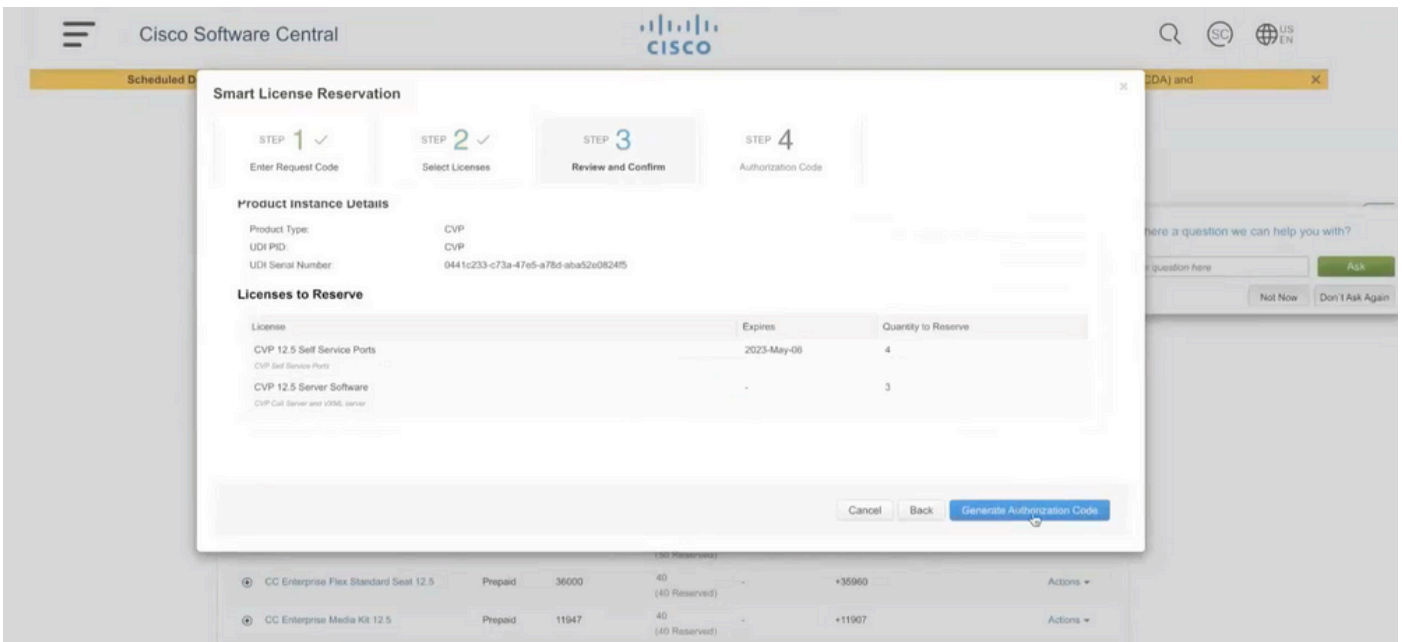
Cisco Software Central

cisco

SC US EN

Scheduled D

CDA) and

×

Smart License Reservation

STEP 1 ✓
Enter Request Code

STEP 2 ✓
Select Licenses

STEP 3
Review and Confirm

STEP 4
Authorization Code

Product Instance Details

Product Type: CVP
UDI PID: CVP
UDI Serial Number: 0441c233-c73a-47e5-a78d-aba52e0824f5

Licenses to Reserve

| License | Expires | Quantity to Reserve |
|---|---|---|
| CVP 12.5 Self Service Ports<br>CVP Self Service Ports | 2023-May-06 | 4 |
| CVP 12.5 Server Software<br>CVP Call Server and VXML server | - | 3 |

Cancel Back Generate Authorization Code

here a question we can help you with?

question here

Ask

Not Now Don't Ask Again

(50 Reserved)

| CC Enterprise Flex Standard Seat 12.5 | Prepaid | 36000 | 40 (40 Reserved) | - | +35960 | Actions |
|---|---|---|---|---|---|---|
| CC Enterprise Media Kit 12.5 | Prepaid | 11947 | 40 (40 Reserved) | - | +11907 | Actions |